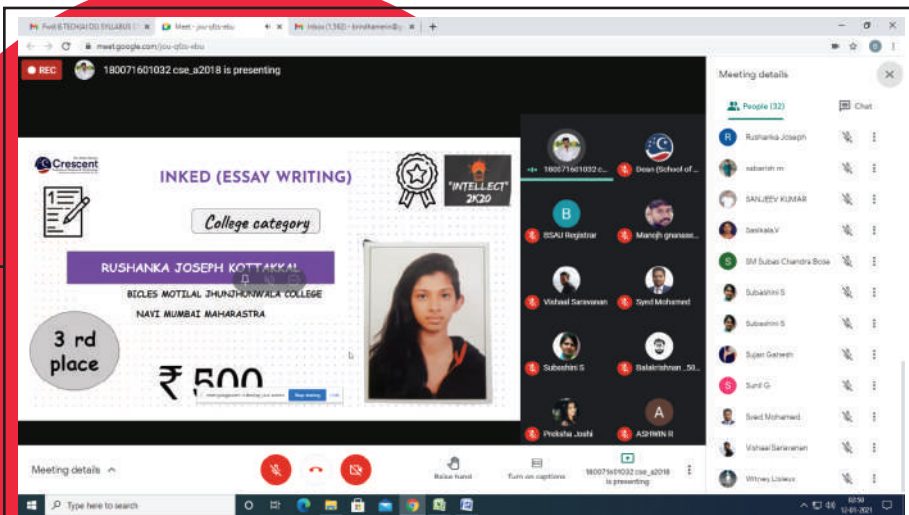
Fwd: 6 TECHAI ODI SYLLABUS | Meet - jou-qbts-ebu | Inbox (1,362) - brindhamenin@g

meet.google.com/jou-qbts-ebu

REC 180071601032 cse_a2018 is presenting

Crescent

INKED (ESSAY WRITING)

"INTELLECT" 2K20

College category

RUSHANKA JOSEPH KOTTAKKAL

BICLES MOTILAL JHUNJHUNWALA COLLEGE

NAVI MUMBAI MAHARASTRA

3 rd place

₹ 500

Stop sharing

180071601032 c...

Dean (School of ...

BSAU Registrar

Manojh gnanase...

Vishaal Saravanan

Syed Mohamed

Subashini S

Balakrishnan .50...

Preksha Joshi

ASHWIN R

Meeting details

People (32)

Chat

Rushanka Joseph

sabarish m

SANJEEV KUMAR

Sasikala.V

SM Subas Chandra Bose

Subashini S

Subashini S

Sujan Ganesh

Sunil G

Syed Mohamed

Vishaal Saravanan

Witney Lisieux

Meeting details

Raise hand

Turn on captions

180071601032 cse_a2018 is presenting

Type here to search

02:50

12-01-2021